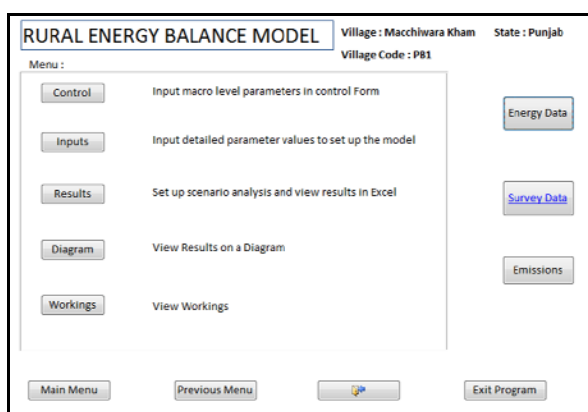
RURAL ENERGY BALANCE MODEL

Village : Macchiwara Kham

State : Punjab

Village Code : PB1

Menu :

Control
Input macro level parameters in control Form

Inputs
Input detailed parameter values to set up the model

Results
Set up scenario analysis and view results in Excel

Diagram
View Results on a Diagram

Workings
View Workings

Energy Data

Survey Data

Emissions

Main Menu

Previous Menu

Exit Program